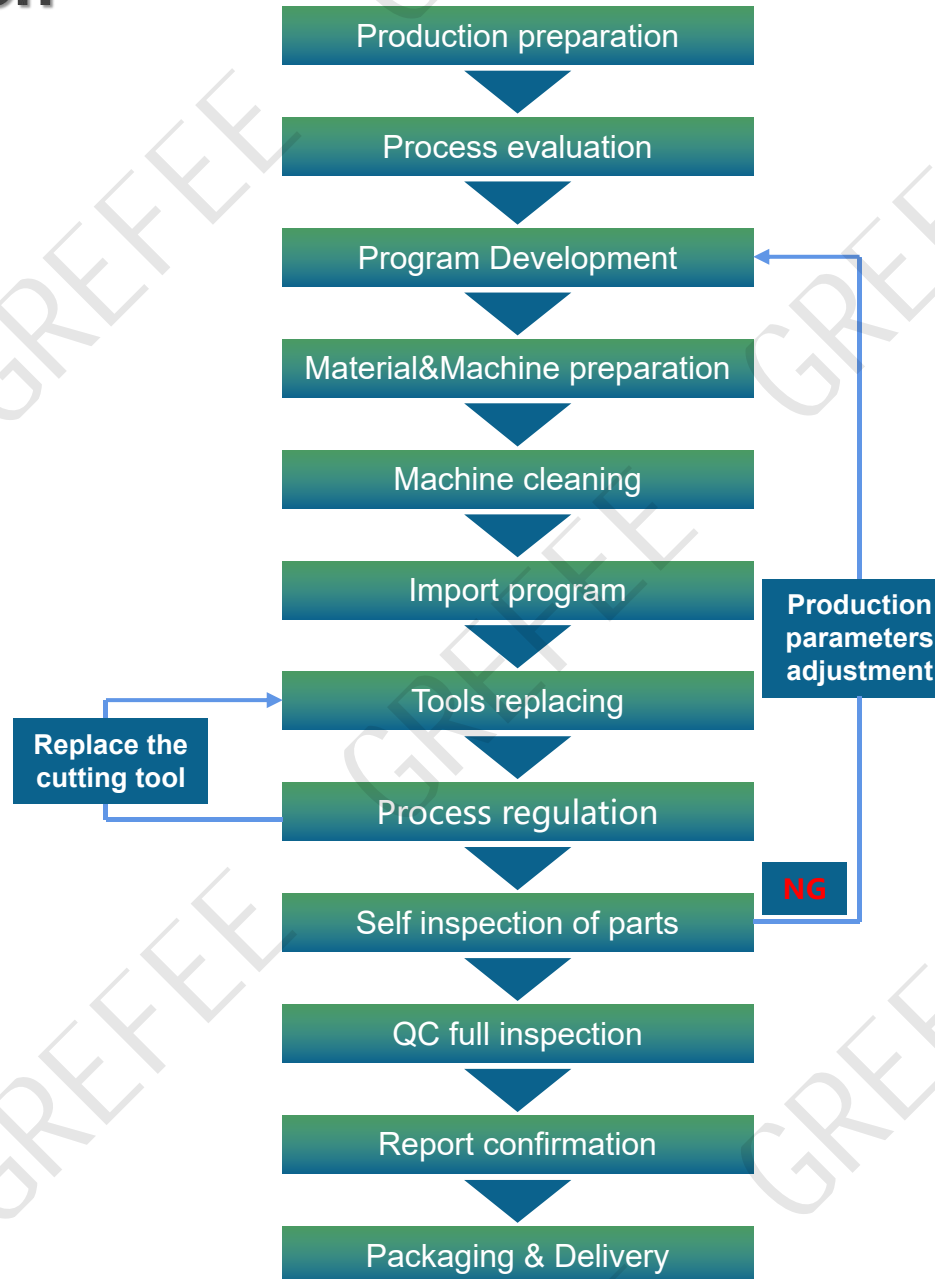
Production preparation

Process evaluation

Program Development

Material&Machine preparation

Machine cleaning

Import program

Tools replacing

Process regulation

Self inspection of parts

QC full inspection

Report confirmation

Packaging & Delivery

Replace the cutting tool

Production parameters adjustment

NG

GREFEE